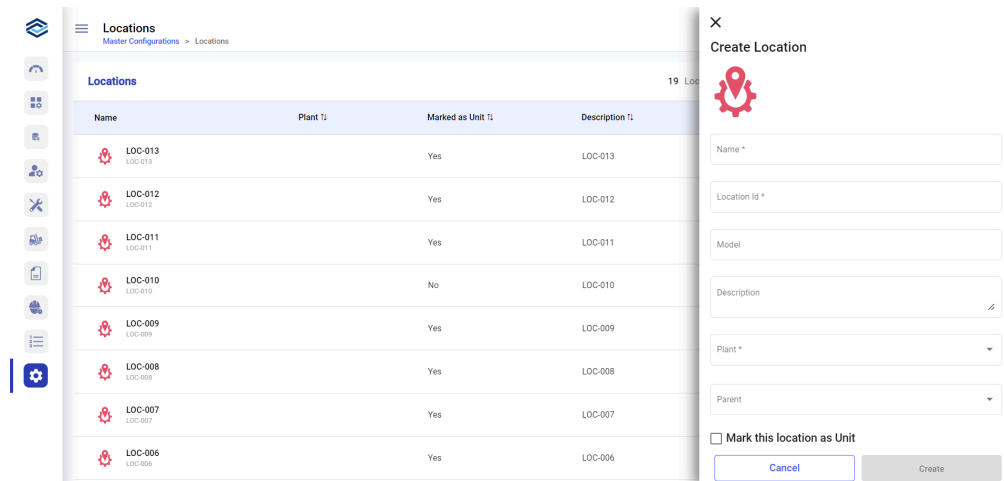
Locations
Master Configurations > Locations

Locations

19 Loc

| Name | Plant ⇅ | Marked as Unit ⇅ | Description ⇅ |
|---|---|---|---|
| LOC-013 LOC-013 | | Yes | LOC-013 |
| LOC-012 LOC-012 | | Yes | LOC-012 |
| LOC-011 LOC-011 | | Yes | LOC-011 |
| LOC-010 LOC-010 | | No | LOC-010 |
| LOC-009 LOC-009 | | Yes | LOC-009 |
| LOC-008 LOC-008 | | Yes | LOC-008 |
| LOC-007 LOC-007 | | Yes | LOC-007 |
| LOC-006 LOC-006 | | Yes | LOC-006 |

Create Location

Name *

Location Id *

Model

Description

Plant *

Parent

Mark this location as Unit

Cancel

Create